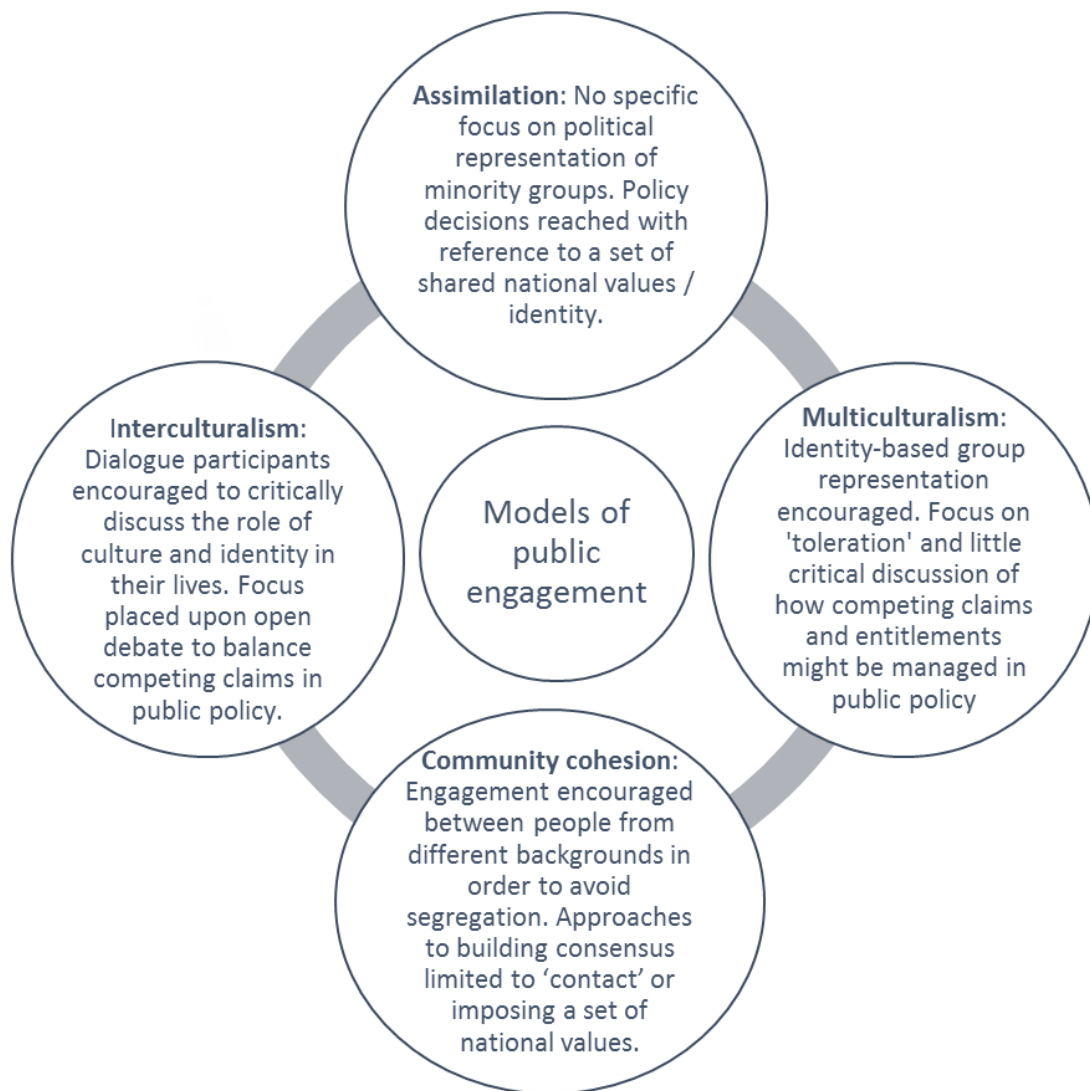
Assimilation: No specific focus on political representation of minority groups. Policy decisions reached with reference to a set of shared national values / identity.

Interculturalism: Dialogue participants encouraged to critically discuss the role of culture and identity in their lives. Focus placed upon open debate to balance competing claims in public policy.

Models of public engagement

Multiculturalism: Identity-based group representation encouraged. Focus on 'toleration' and little critical discussion of how competing claims and entitlements might be managed in public policy

Community cohesion: Engagement encouraged between people from different backgrounds in order to avoid segregation. Approaches to building consensus limited to 'contact' or imposing a set of national values.